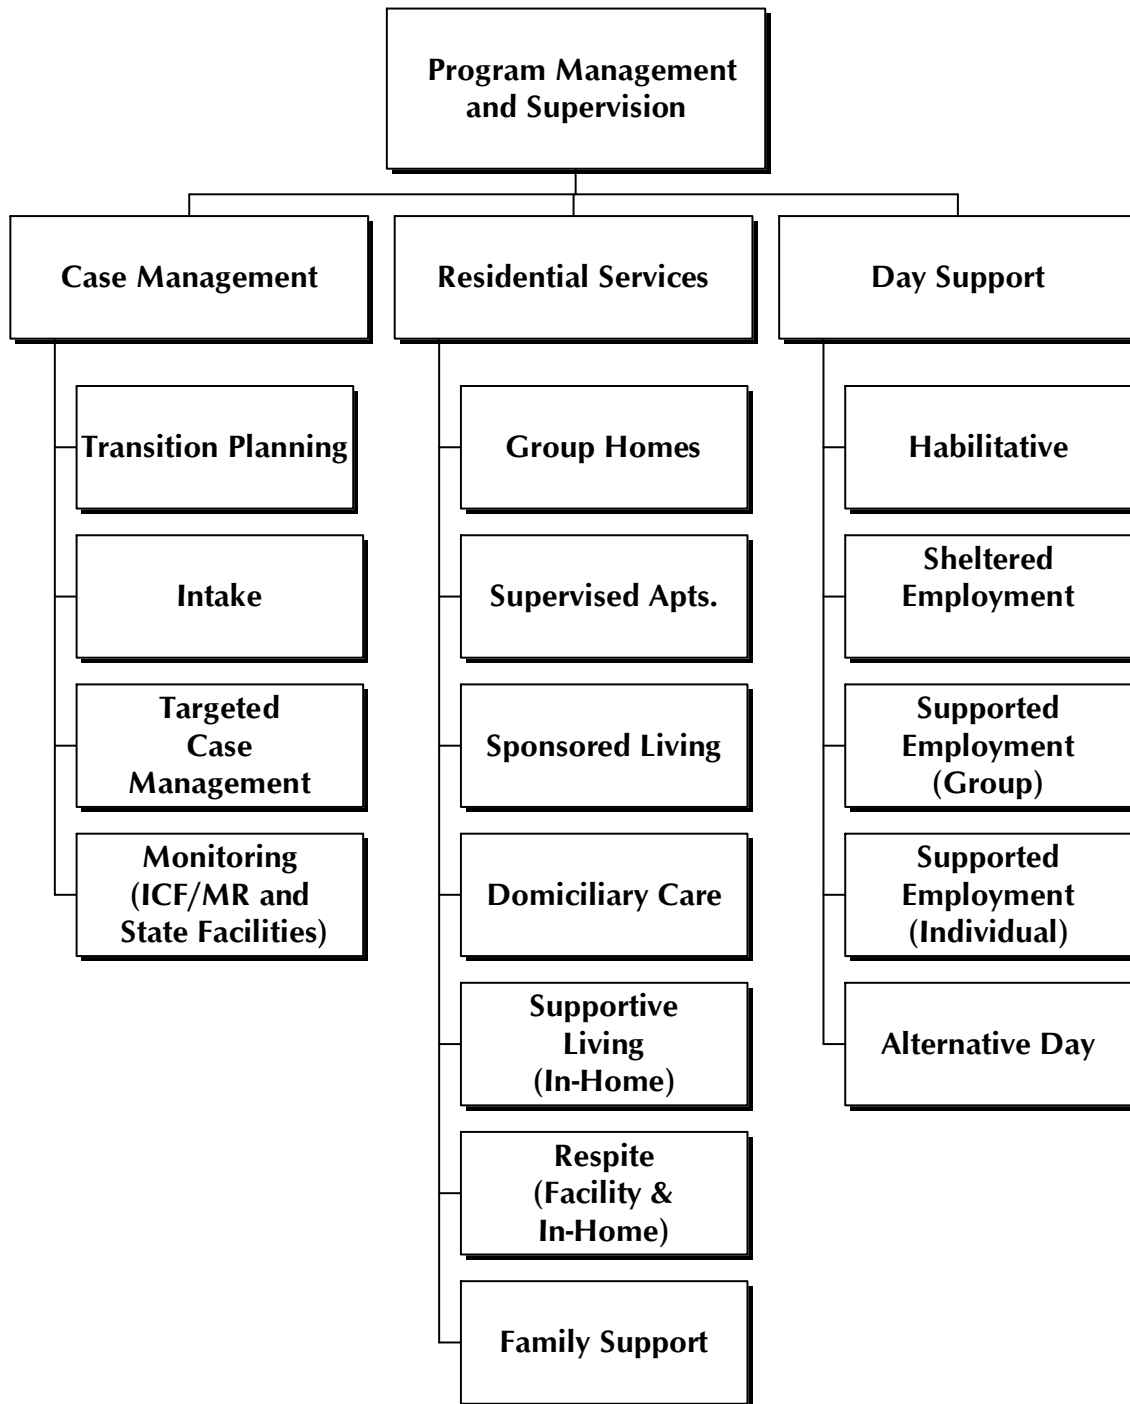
Program Management and Supervision

Case Management

Transition Planning

Intake

Targeted Case Management

Monitoring (ICF/MR and State Facilities)

Residential Services

Group Homes

Supervised Apts.

Sponsored Living

Domiciliary Care

Supportive Living (In-Home)

Respite (Facility & In-Home)

Family Support

Day Support

Habilitative

Sheltered Employment

Supported Employment (Group)

Supported Employment (Individual)

Alternative Day